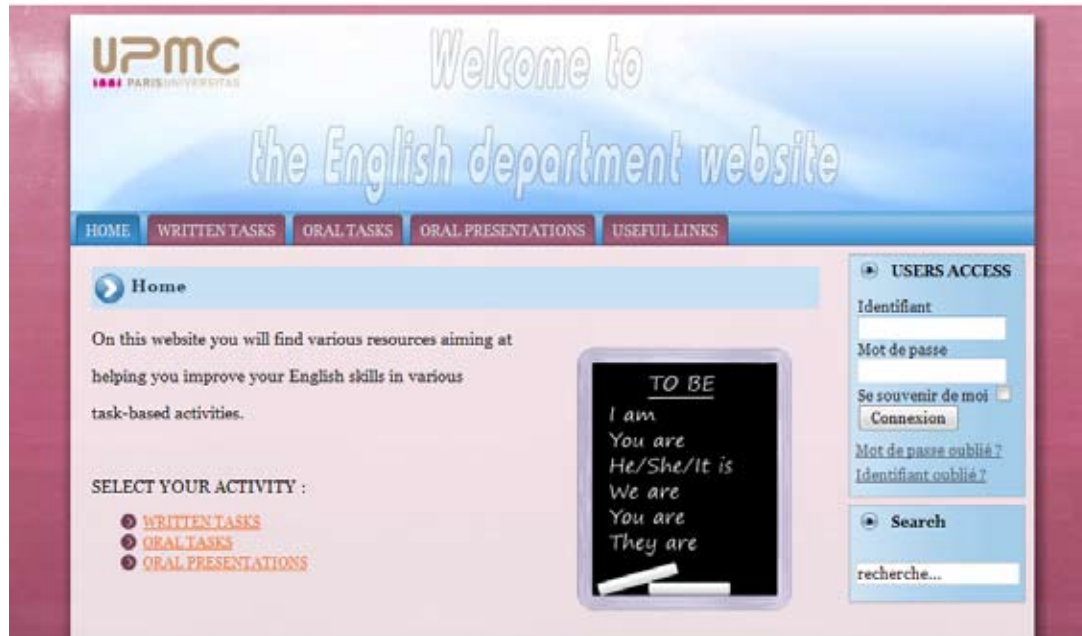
UPMC
PARIS UNIVERSITAS

Welcome to

the English department website

HOME
WRITTEN TASKS
ORAL TASKS
ORAL PRESENTATIONS
USEFUL LINKS

Home

On this website you will find various resources aiming at helping you improve your English skills in various task-based activities.

SELECT YOUR ACTIVITY :

WRITTEN TASKS
ORAL TASKS
ORAL PRESENTATIONS

TO BE
I am
You are
He/She/It is
We are
You are
They are

USERS ACCESS
Identifiant
Mot de passe
Se souvenir de moi
Connexion
Mot de passe oublié ?
Identifiant oublié ?

Search
recherche...